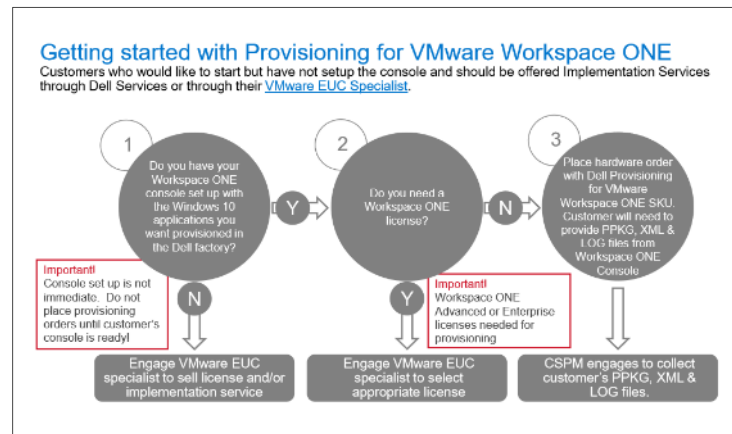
Getting started with Provisioning for VMware Workspace ONE

Customers who would like to start but have not setup the console and should be offered Implementation Services through Dell Services or through their VMware EUC Specialist.

1

Do you have your Workspace ONE console set up with the Windows 10 applications you want provisioned in the Dell factory?

Y

2

Do you need a Workspace ONE license?

N

3

Place hardware order with Dell Provisioning for VMware Workspace ONE SKU. Customer will need to provide PPKG, XML & LOG files from Workspace ONE Console

Important!
Console set up is not immediate. Do not place provisioning orders until customer's console is ready!

N

Y

Important!
Workspace ONE Advanced or Enterprise licenses needed for provisioning

Engage VMware EUC specialist to sell license and/or implementation service

Engage VMware EUC specialist to select appropriate license

CSPM engages to collect customer's PPKG, XML & LOG files.